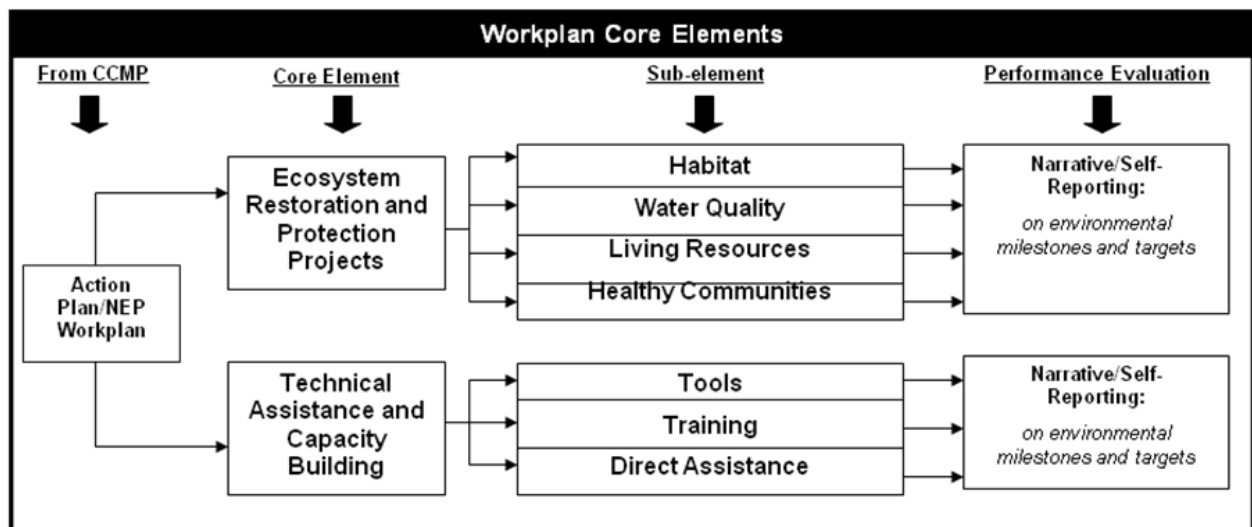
Workplan Core Elements

From CCMP

Core Element

Sub-element

Performance Evaluation

Action Plan/NEP Workplan

Ecosystem Restoration and Protection Projects

Habitat

Water Quality

Living Resources

Healthy Communities

Narrative/Self-Reporting:

on environmental milestones and targets

Technical Assistance and Capacity Building

Tools

Training

Direct Assistance

Narrative/Self-Reporting:

on environmental milestones and targets